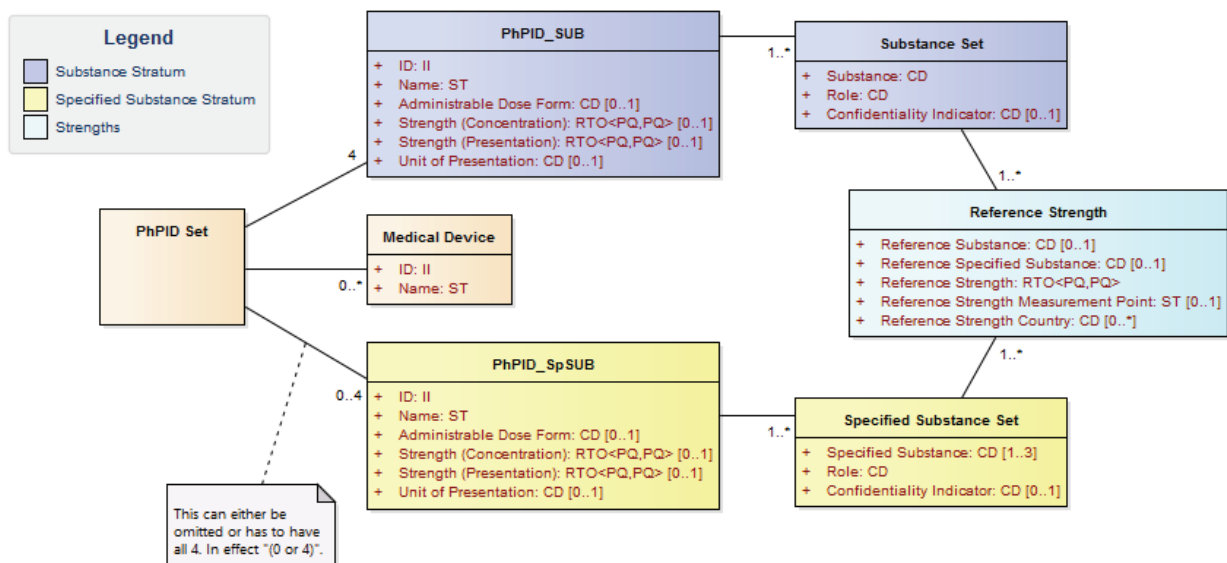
Legend
Substance Stratum
Specified Substance Stratum
Strengths

PhPID_SUB
+ ID: II
+ Name: ST
+ Administrable Dose Form: CD [0..1]
+ Strength (Concentration): RTO<PQ,PQ> [0..1]
+ Strength (Presentation): RTO<PQ,PQ> [0..1]
+ Unit of Presentation: CD [0..1]

1..*

Substance Set
+ Substance: CD
+ Role: CD
+ Confidentiality Indicator: CD [0..1]

4

PhPID Set

Medical Device
+ ID: II
+ Name: ST

0..*

1..*

Reference Strength
+ Reference Substance: CD [0..1]
+ Reference Specified Substance: CD [0..1]
+ Reference Strength: RTO<PQ,PQ>
+ Reference Strength Measurement Point: ST [0..1]
+ Reference Strength Country: CD [0..*]

1..*

PhPID_SpSUB
+ ID: II
+ Name: ST
+ Administrable Dose Form: CD [0..1]
+ Strength (Concentration): RTO<PQ,PQ> [0..1]
+ Strength (Presentation): RTO<PQ,PQ> [0..1]
+ Unit of Presentation: CD [0..1]

0..4

1..*

Specified Substance Set
+ Specified Substance: CD [1..3]
+ Role: CD
+ Confidentiality Indicator: CD [0..1]

This can either be omitted or has to have all 4. In effect "(0 or 4)".